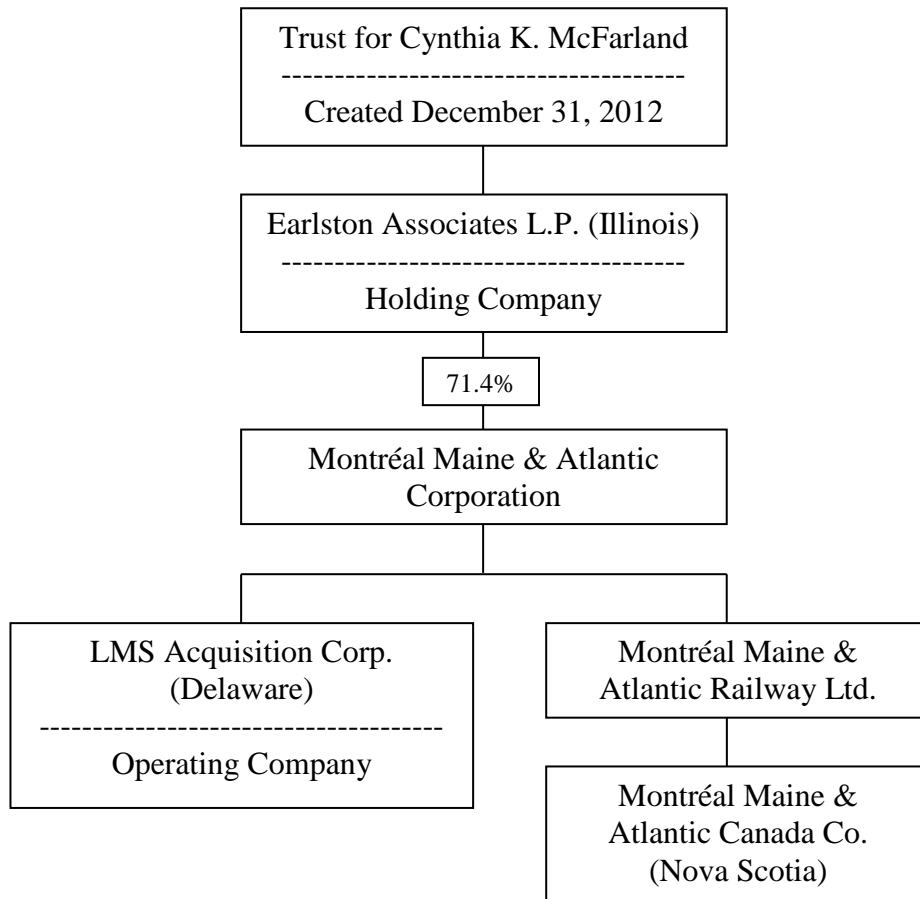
Trust for Cynthia K. McFarland
-------------------------------------
Created December 31, 2012

Earlston Associates L.P. (Illinois)
-------------------------------------
Holding Company

71.4%

Montréal Maine & Atlantic Corporation

LMS Acquisition Corp. (Delaware)
-------------------------------------
Operating Company

Montréal Maine & Atlantic Railway Ltd.

Montréal Maine & Atlantic Canada Co. (Nova Scotia)